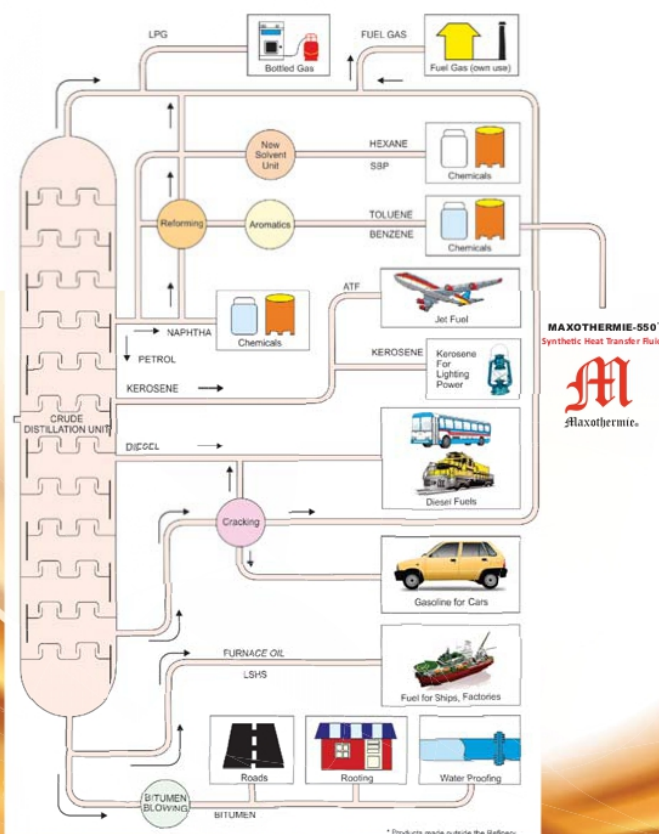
LPG

Bottled Gas

FUEL GAS

Fuel Gas (own use)

New Solvent Unit

HEXANE

SBP

Chemicals

Reforming

Aromatics

TOLUENE

BENZENE

Chemicals

ATF

Jet Fuel

NAPHTHA

Chemicals

PETROL

KEROSENE

KEROSENE

Kerosene For Lighting Power

MAXOTHERMIE-550

Synthetic Heat Transfer Fluid

Maxothermie

CRUDE DISTILLATION UNIT

DIESEL

Diesel Fuels

Cracking

Gasoline for Cars

FURNACE OIL

LSHS

Fuel for Ships, Factories

Roads

Roofing

Water Proofing

BITUMEN BLOWING

BITUMEN

* Products made outside the Refinery